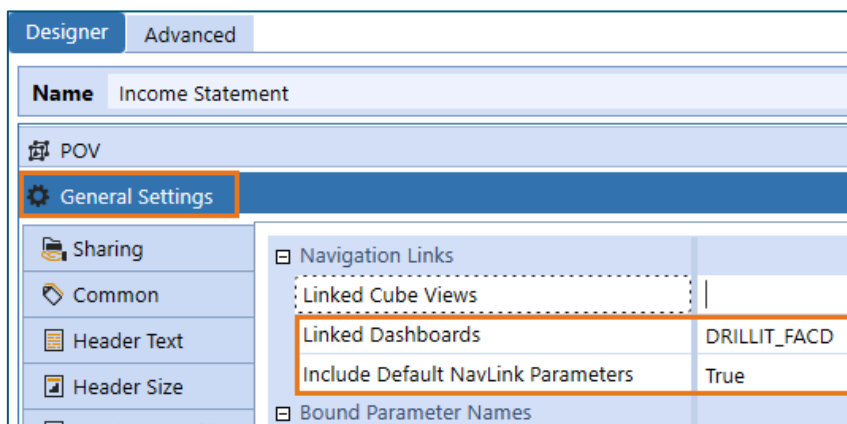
Designer
Advanced

Name
Income Statement

POV

General Settings

Sharing
Common
Header Text
Header Size

⊟ Navigation Links

| | |
|---|---|
| Linked Cube Views | |
| Linked Dashboards | DRILLIT_FACD |
| Include Default NavLink Parameters | True |

⊟ Bound Parameter Names